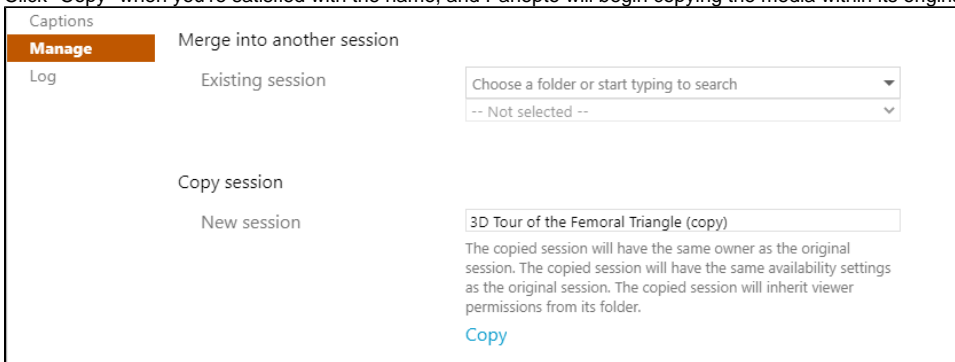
Click "Copy" when you're satisfied with the name, and Panopto will begin copying the media within its original

Captions
Manage
Log

Merge into another session

Existing session

Choose a folder or start typing to search

-- Not selected --

Copy session

New session

3D Tour of the Femoral Triangle (copy)

The copied session will have the same owner as the original session. The copied session will have the same availability settings as the original session. The copied session will inherit viewer permissions from its folder.

Copy